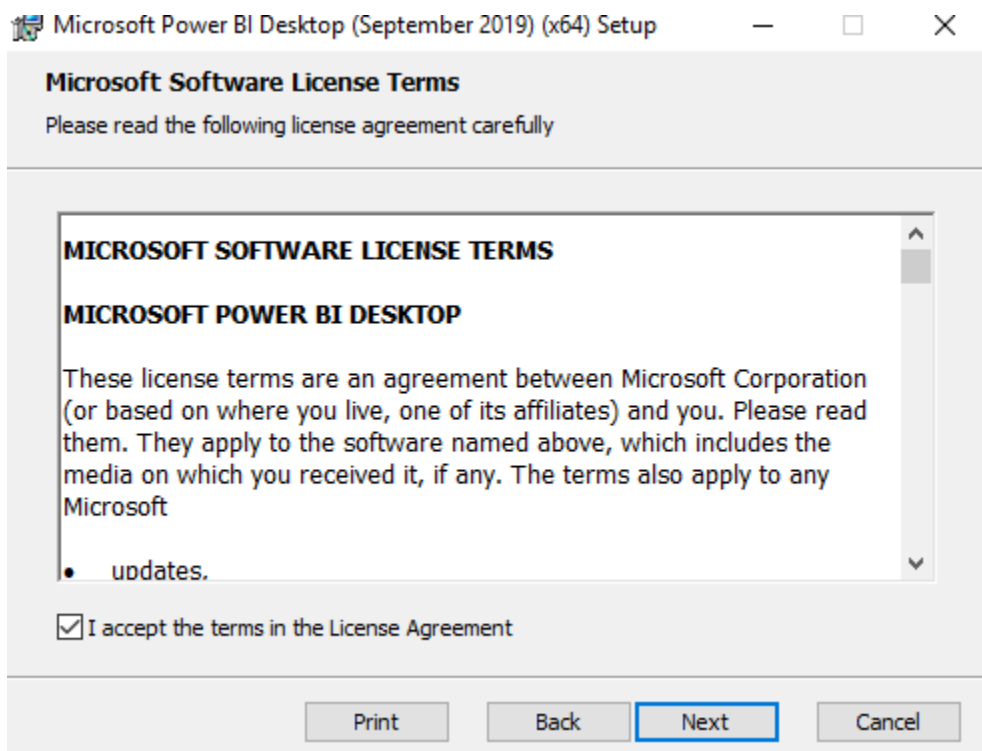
Microsoft Power BI Desktop (September 2019) (x64) Setup

Microsoft Software License Terms

Please read the following license agreement carefully

MICROSOFT SOFTWARE LICENSE TERMS

MICROSOFT POWER BI DESKTOP

These license terms are an agreement between Microsoft Corporation (or based on where you live, one of its affiliates) and you. Please read them. They apply to the software named above, which includes the media on which you received it, if any. The terms also apply to any Microsoft

• updates,

I accept the terms in the License Agreement

Print Back Next Cancel